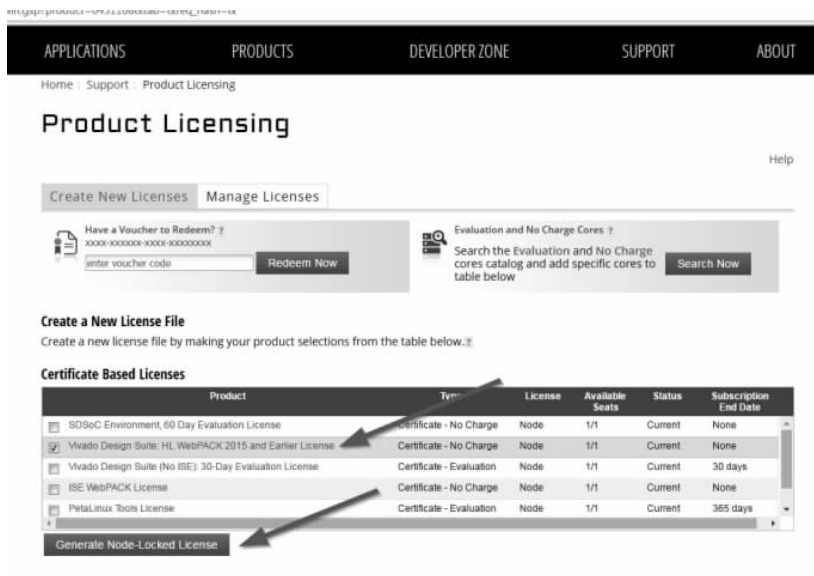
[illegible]

APPLICATIONS PRODUCTS DEVELOPER ZONE SUPPORT ABOUT

Home Support Product Licensing

Product Licensing

Help

Create New Licenses Manage Licenses

Have a Voucher to Redeem?
XXXX-XXXXXX-XXXX-XXXXXXXX
enter voucher code
Redeem Now

Evaluation and No Charge Cores
Search the Evaluation and No Charge cores catalog and add specific cores to table below
Search Now

Create a New License File
Create a new license file by making your product selections from the table below.

Certificate Based Licenses

| Product | Type | License | Available Seats | Status | Subscription End Date |
|---|---|---|---|---|---|
| SDSoC Environment, 60 Day Evaluation License | Certificate - No Charge | Node | 1/1 | Current | None |
| Vivado Design Suite: HL WebPACK 2015 and Earlier License | Certificate - No Charge | Node | 1/1 | Current | None |
| Vivado Design Suite (No ISE): 30-Day Evaluation License | Certificate - Evaluation | Node | 1/1 | Current | 30 days |
| ISE WebPACK License | Certificate - No Charge | Node | 1/1 | Current | None |
| PetaLinux Tools License | Certificate - Evaluation | Node | 1/1 | Current | 365 days |

Generate Node-Locked License